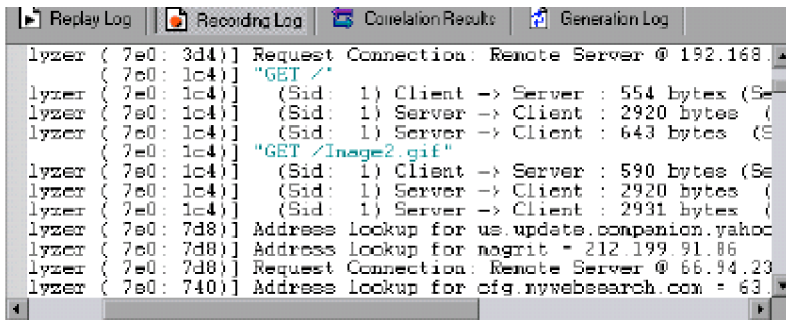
Replay Log | Recording Log | Correlation Results | Generation Log

lyzer ( 7e0: 3d4)] Request Connection: Remote Server @ 192.168.
( 7e0: 1c4)] "GET /"
lyzer ( 7e0: 1c4)] (Sid: 1) Client -> Server : 554 bytes (Se
lyzer ( 7e0: 1c4)] (Sid: 1) Server -> Client : 2920 bytes (
lyzer ( 7e0: 1c4)] (Sid: 1) Server -> Client : 643 bytes (S
( 7e0: 1c4)] "GET /Image2.gif"
lyzer ( 7e0: 1c4)] (Sid: 1) Client -> Server : 590 bytes (Se
lyzer ( 7e0: 1c4)] (Sid: 1) Server -> Client : 2920 bytes (
lyzer ( 7e0: 1c4)] (Sid: 1) Server -> Client : 2931 bytes (
lyzer ( 7e0: 7d8)] Address lookup for us.update.companion.yahoo
lyzer ( 7e0: 7d8)] Address lookup for magrit = 212.199.91.86
lyzer ( 7e0: 7d8)] Request Connection: Remote Server @ 66.94.23
lyzer ( 7e0: 740)] Address lookup for cfg.mywebsearch.com = 63.